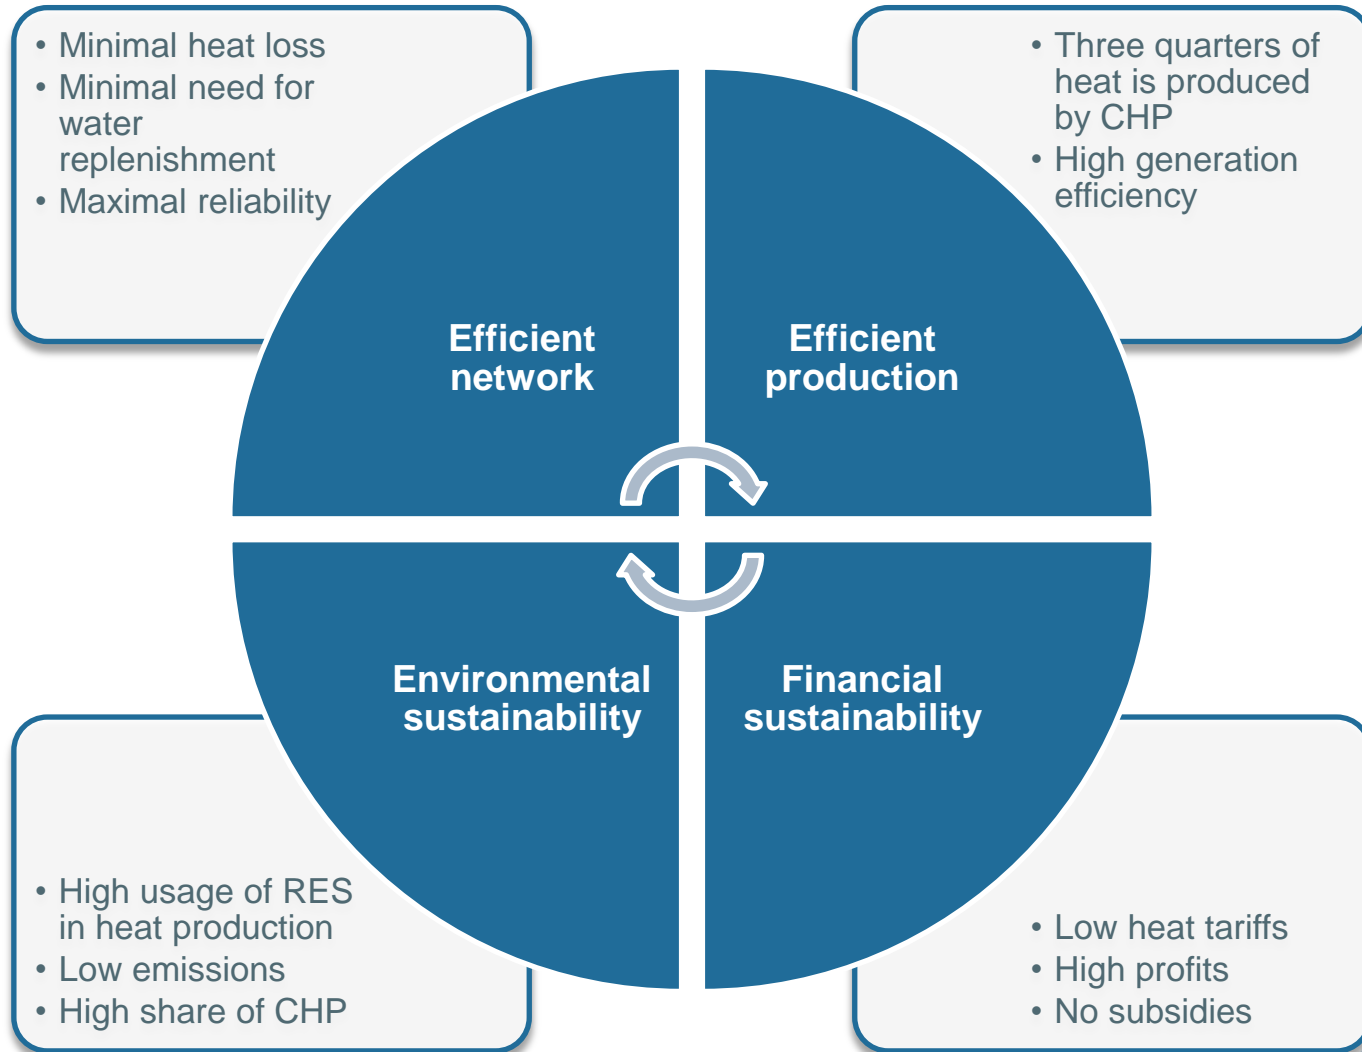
• Minimal heat loss
• Minimal need for water replenishment
• Maximal reliability

• Three quarters of heat is produced by CHP
• High generation efficiency

Efficient network

Efficient production

Environmental sustainability

Financial sustainability

• High usage of RES in heat production
• Low emissions
• High share of CHP

• Low heat tariffs
• High profits
• No subsidies